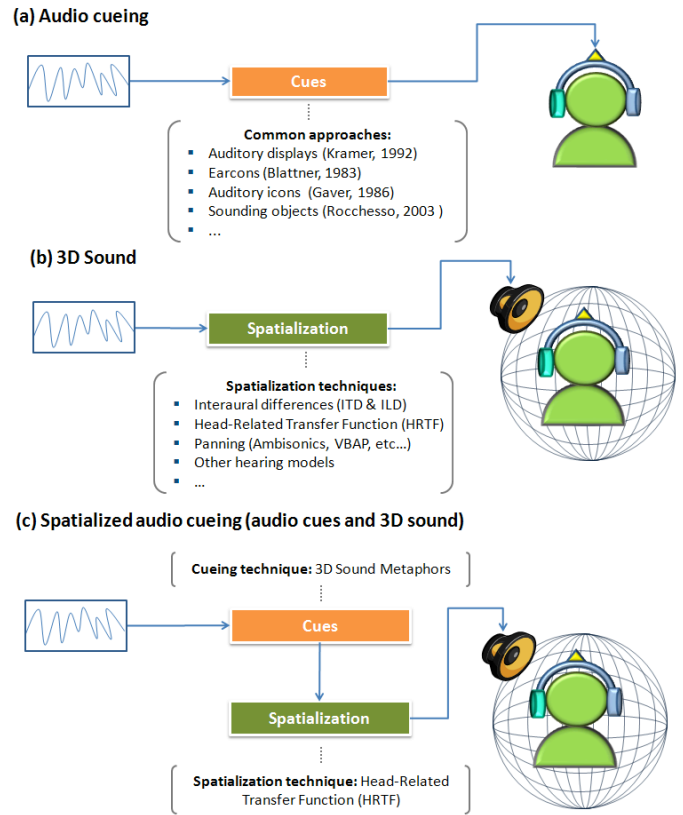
(a) Audio cueing

Cues

Common approaches:
- Auditory displays (Kramer, 1992)
- Earcons (Blattner, 1983)
- Auditory icons (Gaver, 1986)
- Sounding objects (Rocchesso, 2003 )
- …

(b) 3D Sound

Spatialization

Spatialization techniques:
- Interaural differences (ITD & ILD)
- Head-Related Transfer Function (HRTF)
- Panning (Ambisonics, VBAP, etc…)
- Other hearing models
- …

(c) Spatialized audio cueing (audio cues and 3D sound)

Cueing technique: 3D Sound Metaphors

Cues

Spatialization

Spatialization technique: Head-Related Transfer Function (HRTF)